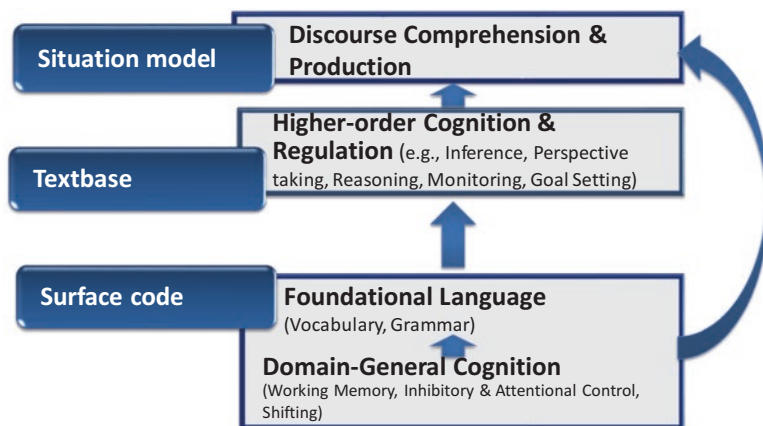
Situation model

Discourse Comprehension & Production

Textbase

Higher-order Cognition & Regulation (e.g., Inference, Perspective taking, Reasoning, Monitoring, Goal Setting)

Surface code

Foundational Language (Vocabulary, Grammar)

Domain-General Cognition (Working Memory, Inhibitory & Attentional Control, Shifting)